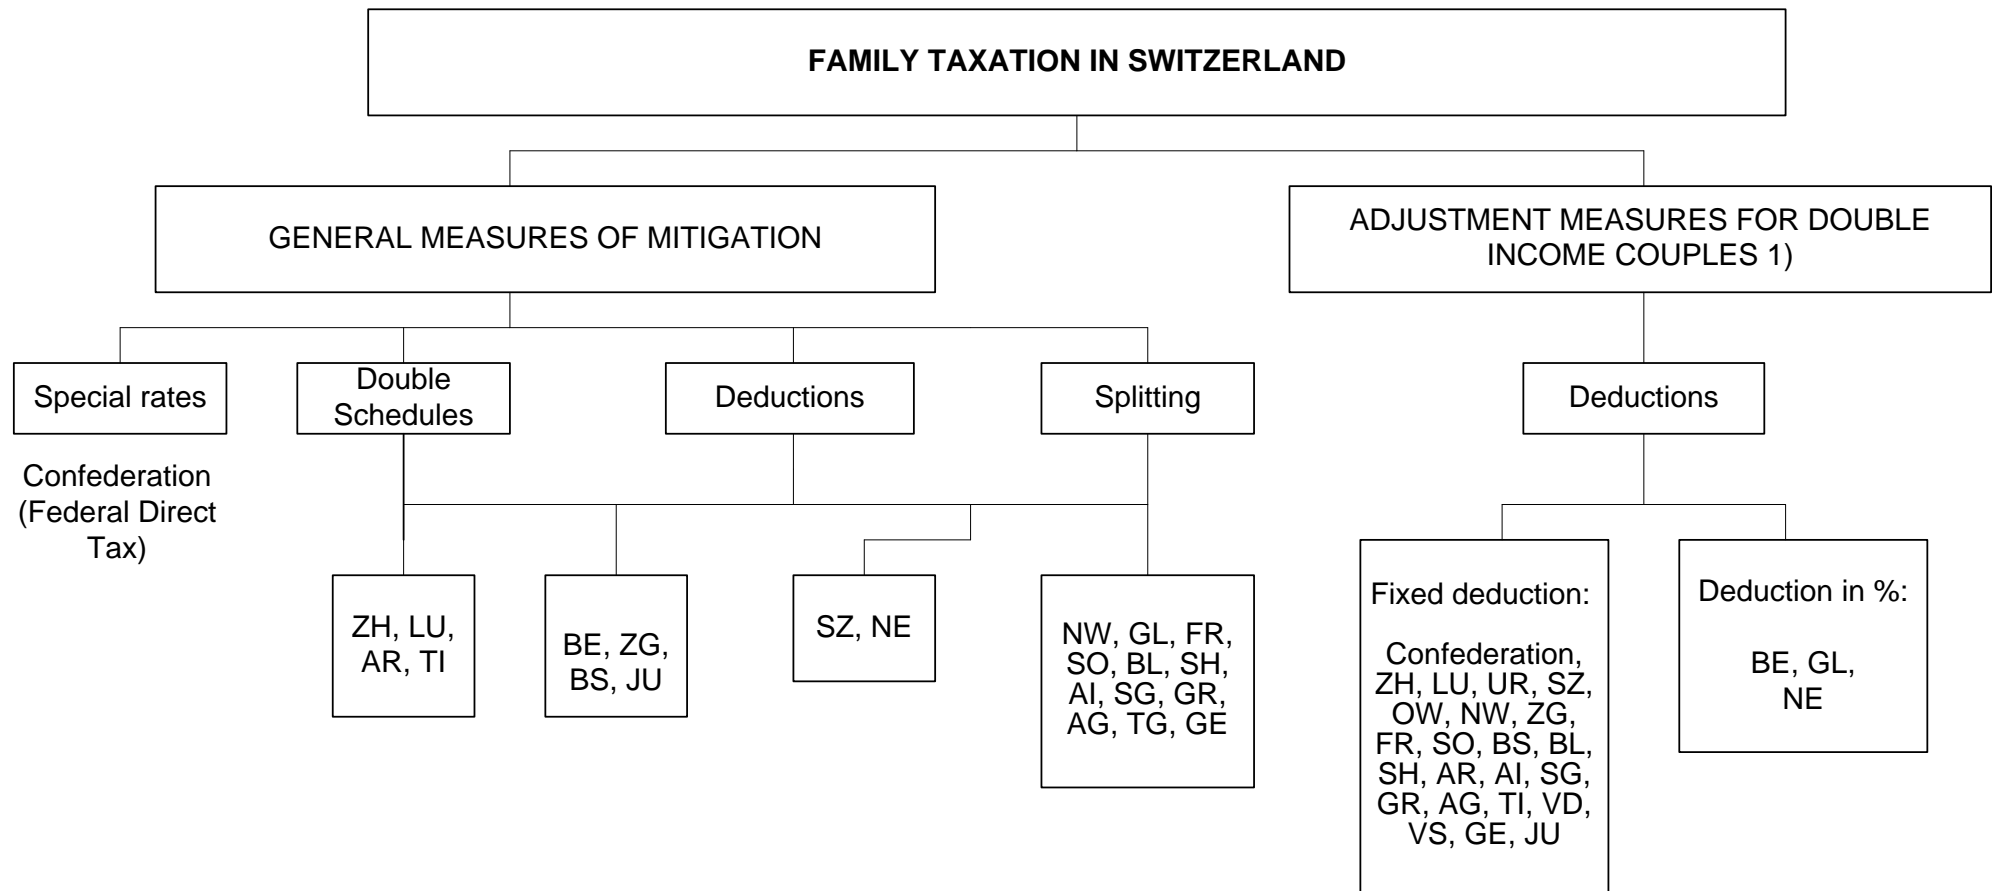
FAMILY TAXATION IN SWITZERLAND

GENERAL MEASURES OF MITIGATION

ADJUSTMENT MEASURES FOR DOUBLE INCOME COUPLES 1)

Special rates

Double Schedules

Deductions

Splitting

Deductions

Confederation (Federal Direct Tax)

ZH, LU, AR, TI

BE, ZG, BS, JU

SZ, NE

NW, GL, FR, SO, BL, SH, AI, SG, GR, AG, TG, GE

Fixed deduction:

Confederation, ZH, LU, UR, SZ, OW, NW, ZG, FR, SO, BS, BL, SH, AR, AI, SG, GR, AG, TI, VD, VS, GE, JU

Deduction in %:

BE, GL, NE